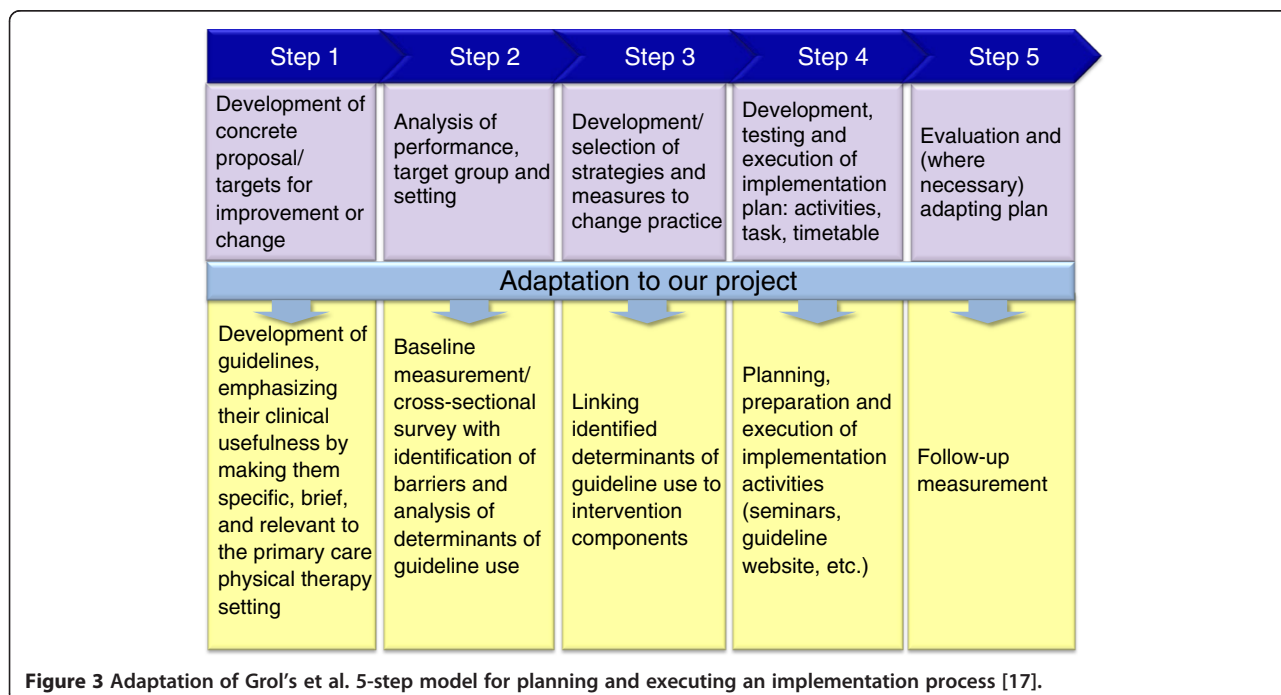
Step 1

Development of concrete proposal/ targets for improvement or change

Step 2

Analysis of performance, target group and setting

Step 3

Development/ selection of strategies and measures to change practice

Step 4

Development, testing and execution of implementation plan: activities, task, timetable

Step 5

Evaluation and (where necessary) adapting plan

Adaptation to our project

Development of guidelines, emphasizing their clinical usefulness by making them specific, brief, and relevant to the primary care physical therapy setting

Baseline measurement/ cross-sectional survey with identification of barriers and analysis of determinants of guideline use

Linking identified determinants of guideline use to intervention components

Planning, preparation and execution of implementation activities (seminars, guideline website, etc.)

Follow-up measurement

**Figure 3 Adaptation of Grol's et al. 5-step model for planning and executing an implementation process [17].**